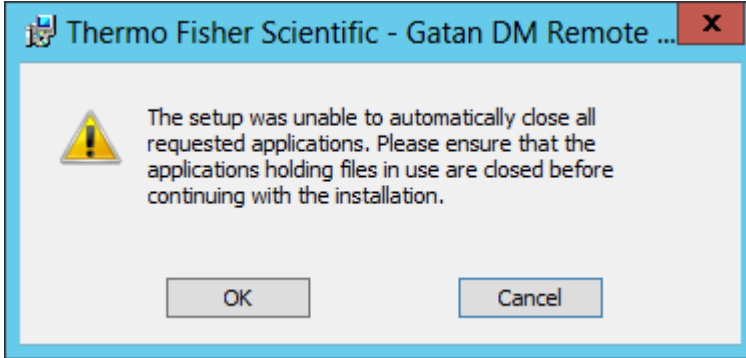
Thermo Fisher Scientific - Gatan DM Remote ...

x

The setup was unable to automatically close all requested applications. Please ensure that the applications holding files in use are closed before continuing with the installation.

OK

Cancel